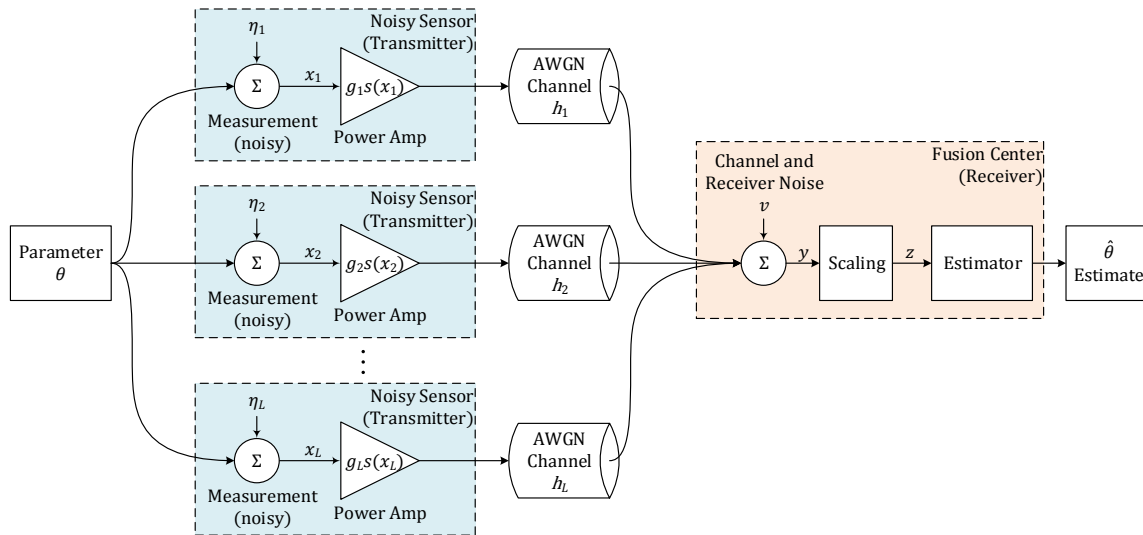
Parameter $\theta$

Noisy Sensor (Transmitter)
$\eta_1$
$\Sigma$
$x_1$
$g_1 s(x_1)$
Measurement (noisy)
Power Amp

AWGN Channel $h_1$

Noisy Sensor (Transmitter)
$\eta_2$
$\Sigma$
$x_2$
$g_2 s(x_2)$
Measurement (noisy)
Power Amp

AWGN Channel $h_2$

Noisy Sensor (Transmitter)
$\eta_L$
$\Sigma$
$x_L$
$g_L s(x_L)$
Measurement (noisy)
Power Amp

AWGN Channel $h_L$

Fusion Center (Receiver)
Channel and Receiver Noise
$v$
$\Sigma$
$y$
Scaling
$z$
Estimator

$\hat{\theta}$
Estimate